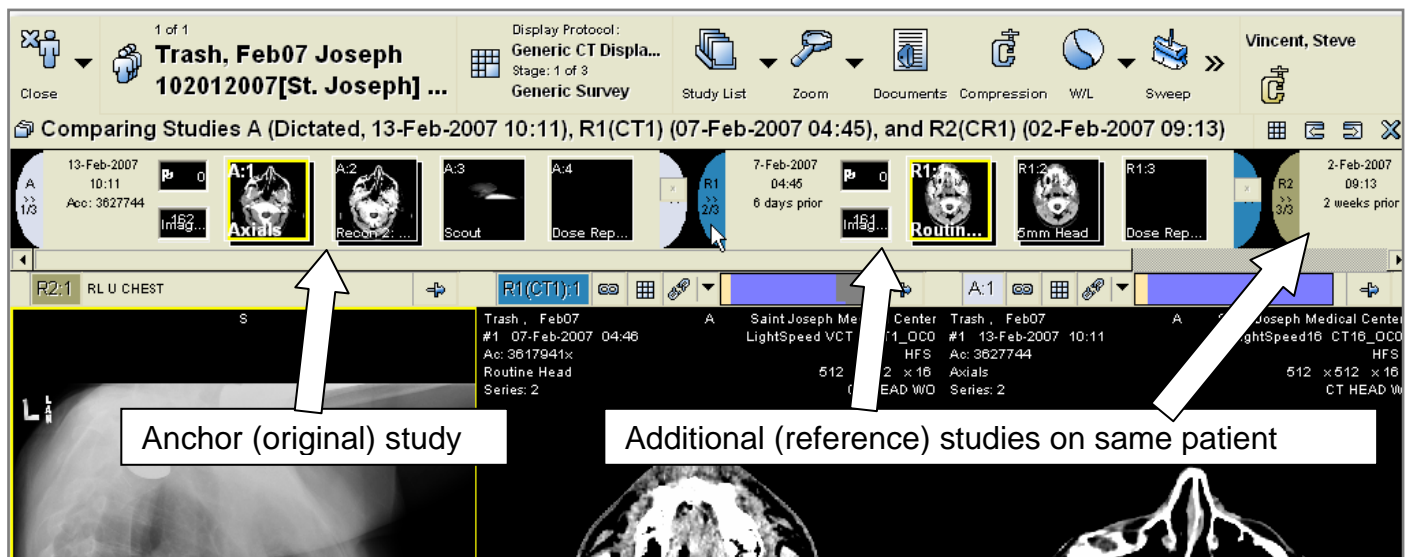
Close

1 of 1
Trash, Feb07 Joseph
102012007[St. Joseph] ...

Display Protocol:
Generic CT Displa...
Stage: 1 of 3
Generic Survey

Study List
Zoom
Documents
Compression
W/L
Sweep
»

Vincent, Steve

Comparing Studies A (Dictated, 13-Feb-2007 10:11), R1(CT1) (07-Feb-2007 04:45), and R2(CR1) (02-Feb-2007 09:13)

A >> 1/3
13-Feb-2007
10:11
Acc: 3627744
0
152
Imag...
A:1
Axials
A:2
Recon 2: ...
A:3
Scout
A:4
Dose Rep...

R1 >> 2/3
7-Feb-2007
04:45
6 days prior
0
161
Imag...
R1:1
Routin...
R1:2
5mm Head
R1:3
Dose Rep...

R2 >> 3/3
2-Feb-2007
09:13
2 weeks prior

R2:1 RL U CHEST
R1(CT1):1
A:1

S
L

Trash , Feb07
#1 07-Feb-2007 04:46
Ac: 3617941x
Routine Head
Series: 2
A
Saint Joseph Me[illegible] Center
LightSpeed VCT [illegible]T1_OC0
HFS
512 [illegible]2 ×16
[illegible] EAD WO

Trash , Feb07
#1 13-Feb-2007 10:11
Ac: 3627744
Axials
Series: 2
A
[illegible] Joseph Medical Center
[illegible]ghtSpeed16 CT16_OC0
HFS
512 ×512 ×16
CT HEAD W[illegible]

Anchor (original) study

Additional (reference) studies on same patient